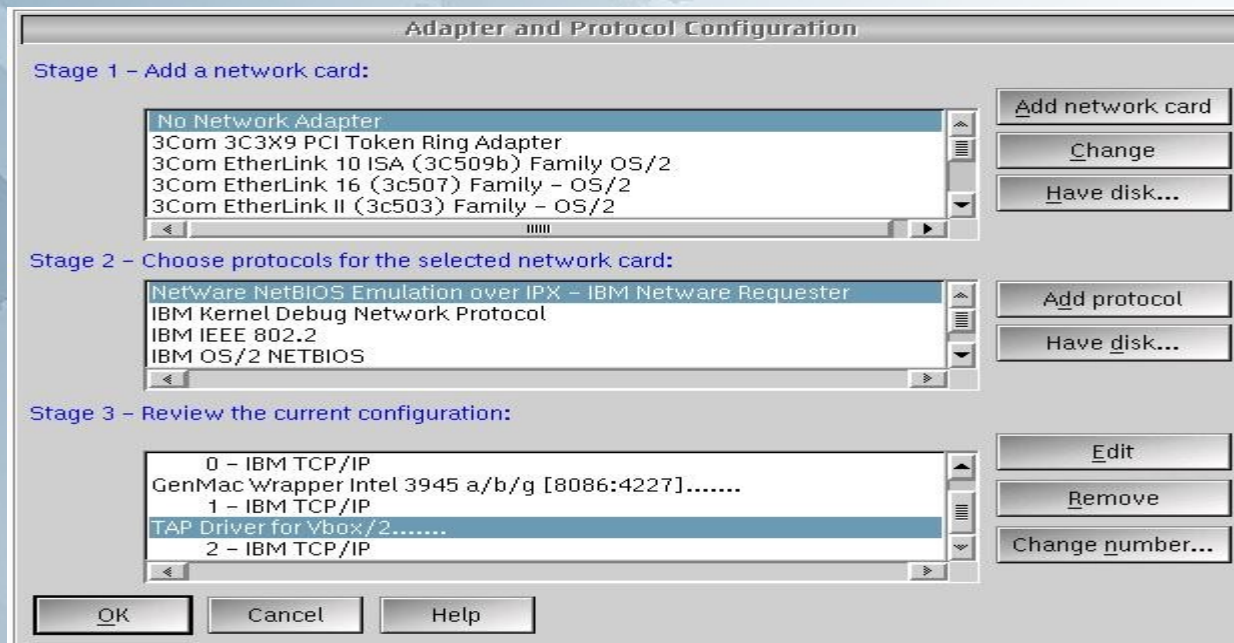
Adapter and Protocol Configuration

Stage 1 – Add a network card:

No Network Adapter
3Com 3C3X9 PCI Token Ring Adapter
3Com EtherLink 10 ISA (3C509b) Family OS/2
3Com EtherLink 16 (3c507) Family – OS/2
3Com EtherLink II (3c503) Family – OS/2

Add network card
Change
Have disk...

Stage 2 – Choose protocols for the selected network card:

NetWare NetBIOS Emulation over IPX – IBM Netware Requester
IBM Kernel Debug Network Protocol
IBM IEEE 802.2
IBM OS/2 NETBIOS

Add protocol
Have disk...

Stage 3 – Review the current configuration:

0 – IBM TCP/IP
GenMac Wrapper Intel 3945 a/b/g [8086:4227].......
1 – IBM TCP/IP
TAP Driver for Vbox/2.......
2 – IBM TCP/IP

Edit
Remove
Change number...

OK
Cancel
Help